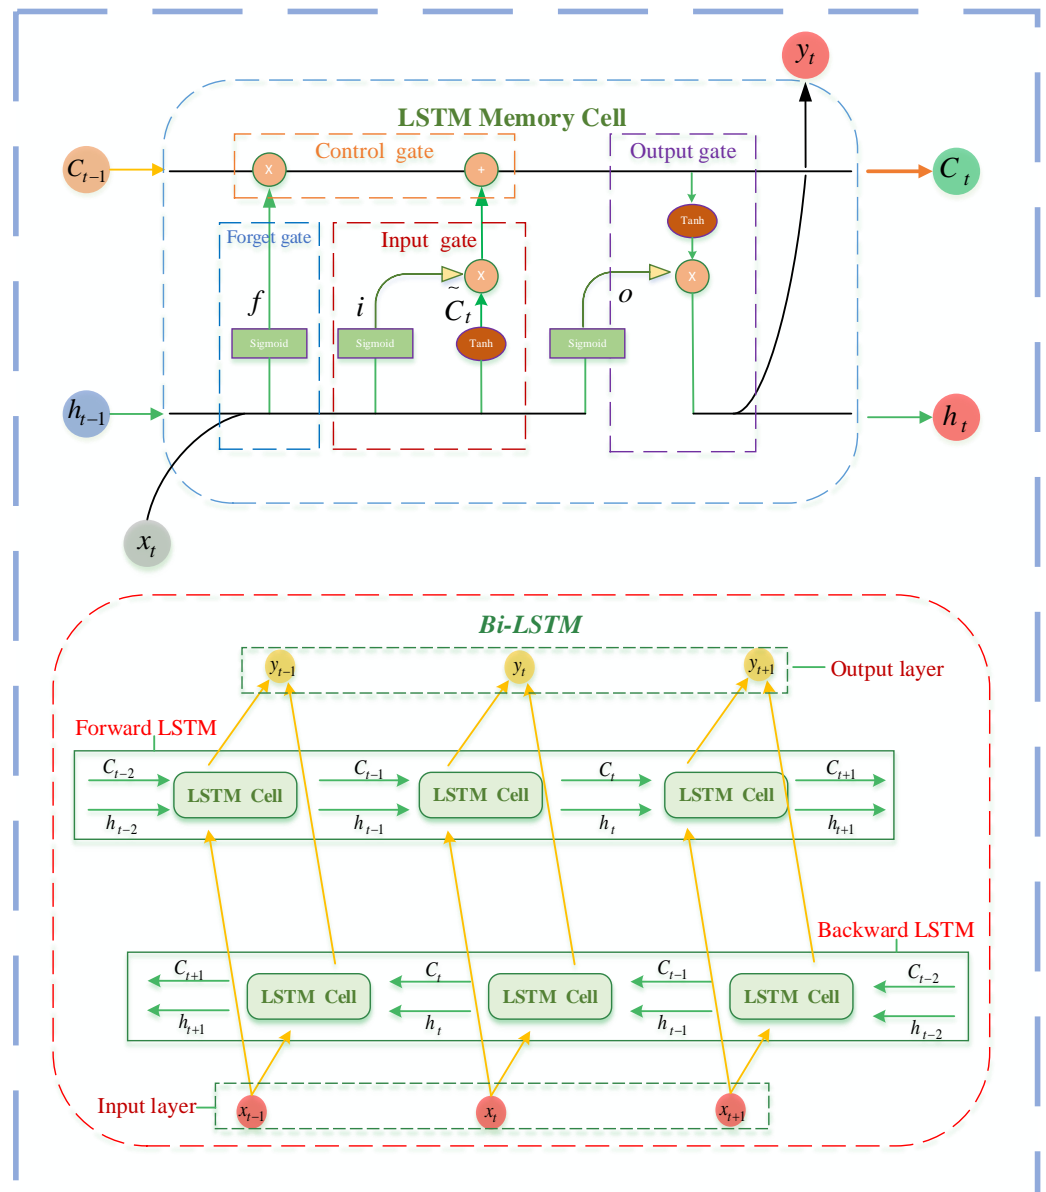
$y_t$

LSTM Memory Cell

$C_{t-1}$

Control gate

Output gate

$C_t$

X

+

Tanh

Forget gate

Input gate

X

X

$f$

$i$

$\tilde{C}_t$

$o$

Sigmoid

Sigmoid

Tanh

Sigmoid

$h_{t-1}$

$h_t$

$x_t$

Bi-LSTM

$y_{t-1}$

$y_t$

$y_{t+1}$

Output layer

Forward LSTM

$C_{t-2}$

LSTM Cell

$C_{t-1}$

LSTM Cell

$C_t$

LSTM Cell

$C_{t+1}$

$h_{t-2}$

$h_{t-1}$

$h_t$

$h_{t+1}$

Backward LSTM

$C_{t+1}$

LSTM Cell

$C_t$

LSTM Cell

$C_{t-1}$

LSTM Cell

$C_{t-2}$

$h_{t+1}$

$h_t$

$h_{t-1}$

$h_{t-2}$

Input layer

$x_{t-1}$

$x_t$

$x_{t+1}$